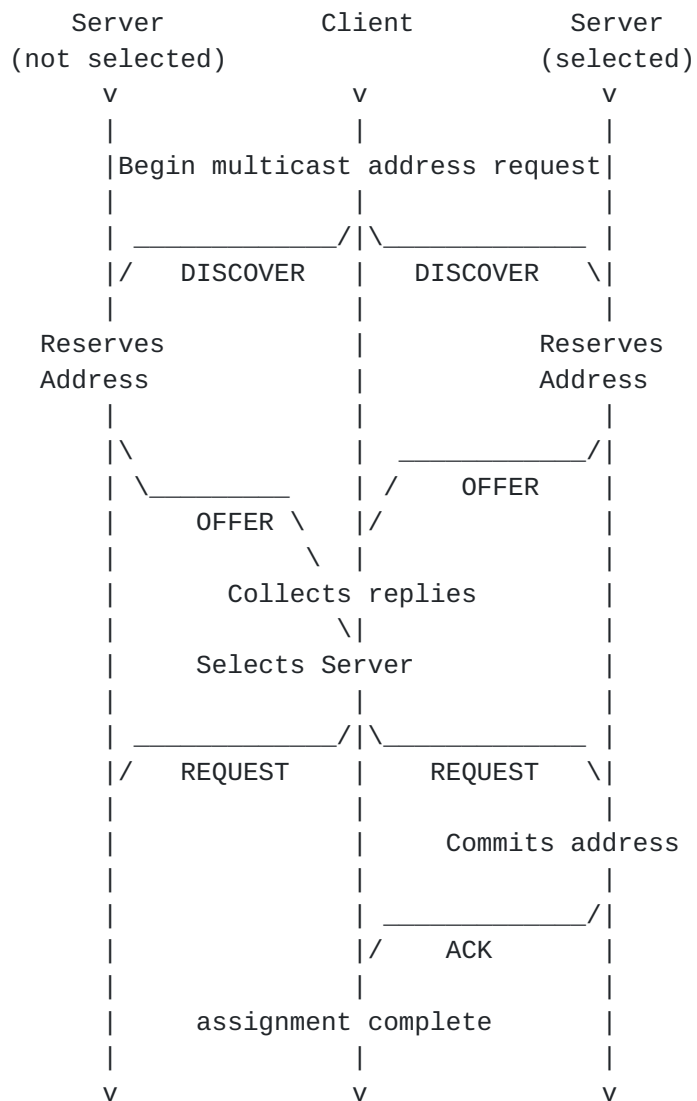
Server (not selected)

Client

Server (selected)

v v v

Begin multicast address request

DISCOVER

DISCOVER

Reserves Address

Reserves Address

OFFER

OFFER

Collects replies

Selects Server

REQUEST

REQUEST

Commits address

ACK

assignment complete

v v v